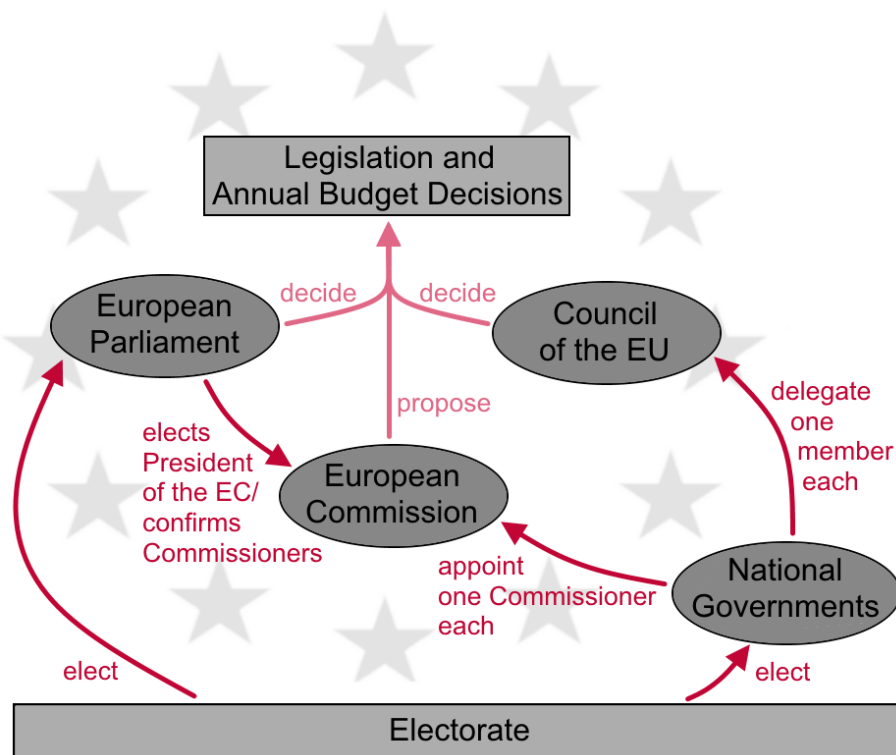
Legislation and Annual Budget Decisions

decide

decide

European Parliament

Council of the EU

propose

delegate one member each

elects President of the EC/ confirms Commissioners

European Commission

appoint one Commissioner each

National Governments

elect

elect

Electorate